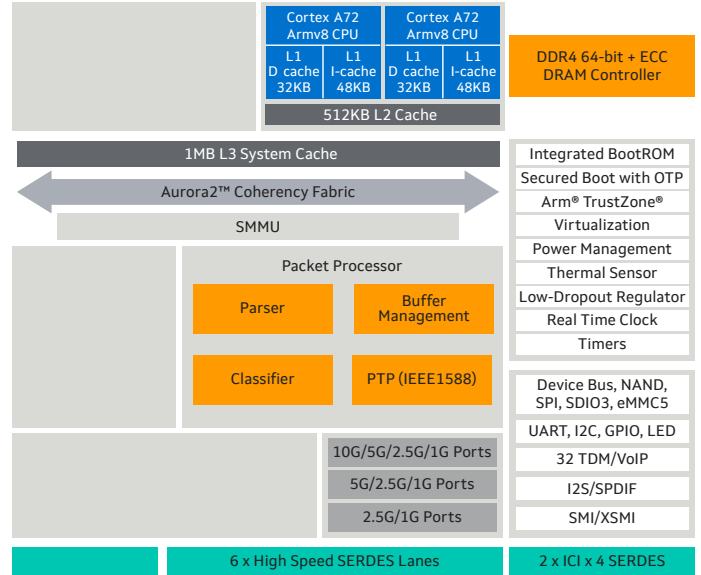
Cortex A72
Armv8 CPU

L1
D cache
32KB

L1
I-cache
48KB

Cortex A72
Armv8 CPU

L1
D cache
32KB

L1
I-cache
48KB

512KB L2 Cache

DDR4 64-bit + ECC
DRAM Controller

1MB L3 System Cache

Aurora2™ Coherency Fabric

SMMU

Integrated BootROM

Secured Boot with OTP

Arm® TrustZone®

Virtualization

Power Management

Thermal Sensor

Low-Dropout Regulator

Real Time Clock

Timers

Packet Processor

Parser

Buffer
Management

Classifier

PTP (IEEE1588)

Device Bus, NAND,
SPI, SDIO3, eMMC5

UART, I2C, GPIO, LED

32 TDM/VoIP

I2S/SPDIF

SMI/XSMI

10G/5G/2.5G/1G Ports

5G/2.5G/1G Ports

2.5G/1G Ports

6 x High Speed SERDES Lanes

2 x ICI x 4 SERDES